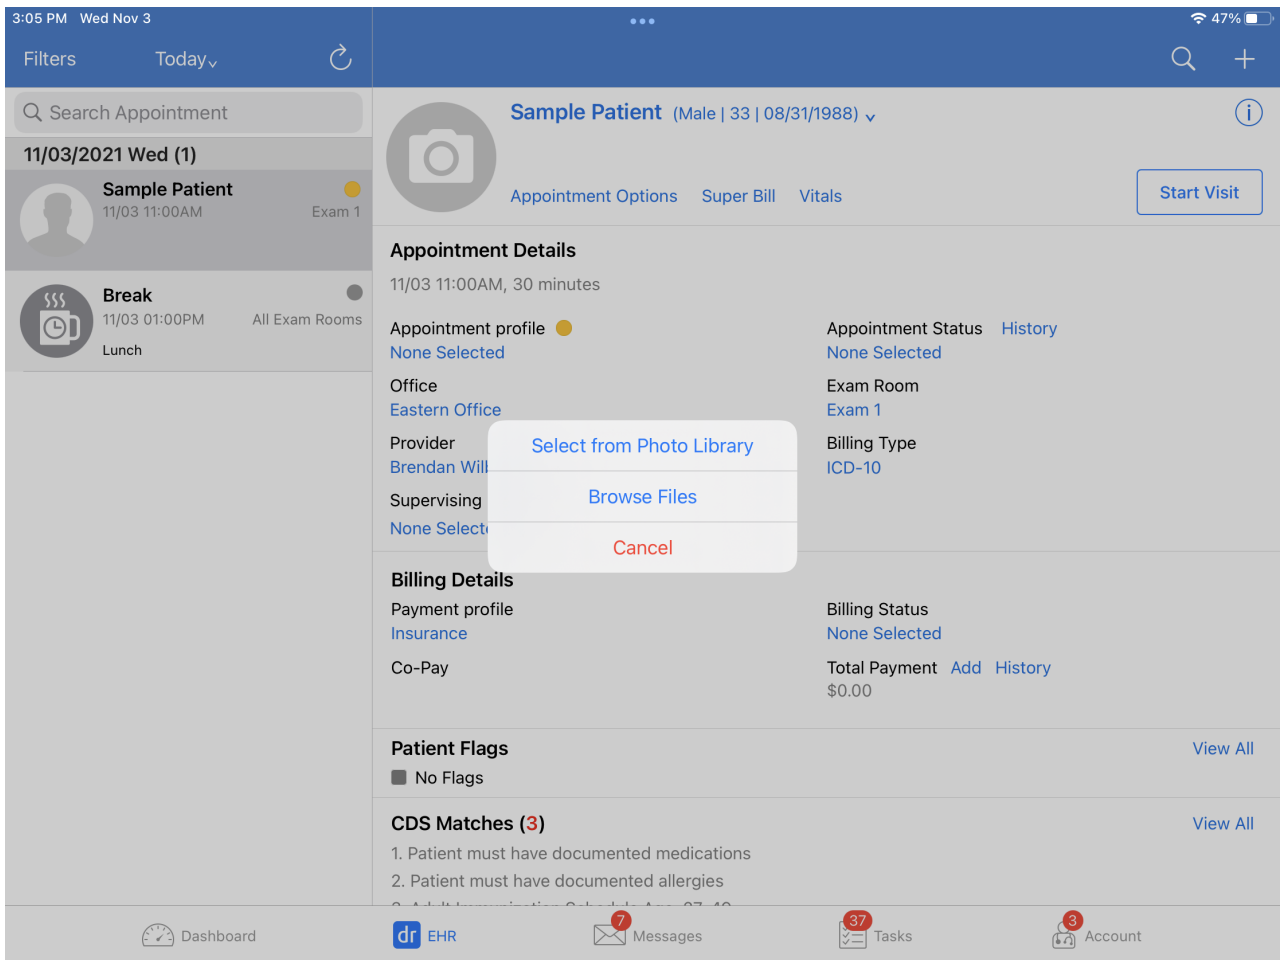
3:05 PM Wed Nov 3

47%

Filters Today

Search Appointment

11/03/2021 Wed (1)

Sample Patient
11/03 11:00AM Exam 1

Break
11/03 01:00PM All Exam Rooms
Lunch

Sample Patient (Male | 33 | 08/31/1988)

Appointment Options Super Bill Vitals

Start Visit

Appointment Details

11/03 11:00AM, 30 minutes

Appointment profile
None Selected

Appointment Status History
None Selected

Office
Eastern Office

Exam Room
Exam 1

Provider
Brendan Will

Billing Type
ICD-10

Supervising
None Select

Select from Photo Library

Browse Files

Cancel

Billing Details

Payment profile
Insurance

Billing Status
None Selected

Co-Pay

Total Payment Add History
$0.00

Patient Flags View All

No Flags

CDS Matches (3) View All

1. Patient must have documented medications

2. Patient must have documented allergies

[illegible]

Dashboard

dr EHR

7 Messages

37 Tasks

3 Account